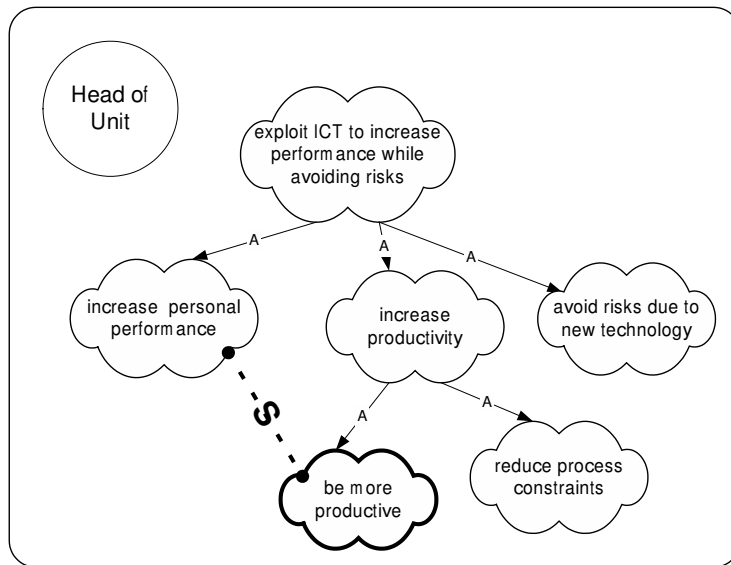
Head of Unit

exploit ICT to increase performance while avoiding risks

A

A

A

increase personal performance

increase productivity

avoid risks due to new technology

S

A

A

be more productive

reduce process constraints